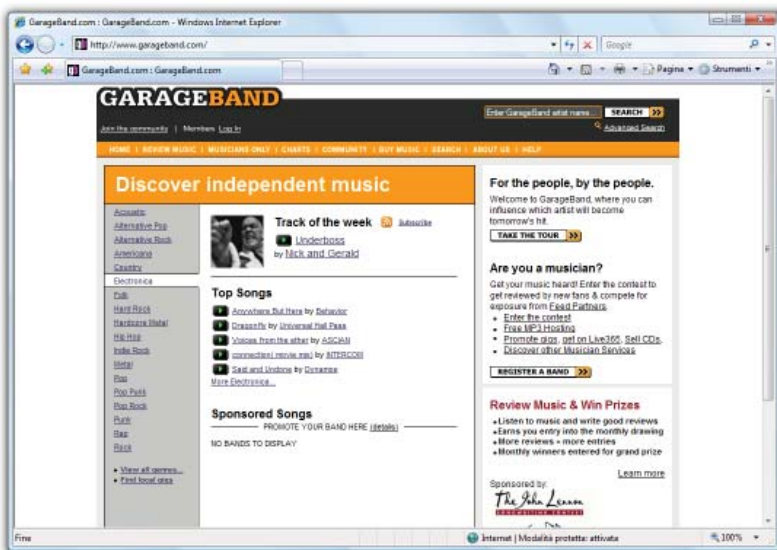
GarageBand.com : GarageBand.com - Windows Internet Explorer

http://www.garageband.com/

Google

GarageBand.com : GarageBand.com

Pagina ▾ Strumenti ▾

GARAGEBAND

Join the community | Members Log In

Enter GarageBand artist name SEARCH

Advanced Search

HOME | REVIEW MUSIC | MUSICIANS ONLY | CHARTS | COMMUNITY | BUY MUSIC | SEARCH | ABOUT US | HELP

Discover independent music

Acoustic
Alternative Pop
Alternative Rock
Americana
Country
Electronica
Folk
Hard Rock
Hardcore Metal
Hip Hop
Indie Rock
Metal
Pop
Pop Punk
Pop Rock
Punk
Rap
Rock

• View all genres...
• Find local gigs

Track of the week Subscribe

Underboss
by Nick and Gerald

Top Songs

Anywhere But Here by Behavior
Dragonfly by Universal Hall Pass
Voices from the other by ASCIAN
connection( movie mix) by INTERCOM
Said and Undone by Dynamo
More Electronica...

Sponsored Songs

PROMOTE YOUR BAND HERE (details)

NO BANDS TO DISPLAY

For the people, by the people.

Welcome to GarageBand, where you can influence which artist will become tomorrow's hit.

TAKE THE TOUR

Are you a musician?

Get your music heard! Enter the contest to get reviewed by new fans & compete for exposure from Feed Partners.

• Enter the contest
• Free MP3 Hosting
• Promote gigs, get on Live365, Sell CDs.
• Discover other Musician Services

REGISTER A BAND

Review Music & Win Prizes

• Listen to music and write good reviews
• Earns you entry into the monthly drawing
• More reviews = more entries
• Monthly winners entered for grand prize

Learn more

Sponsored by:

The John Lennon

Fine

Internet | Modalità protetta: attivata

100%